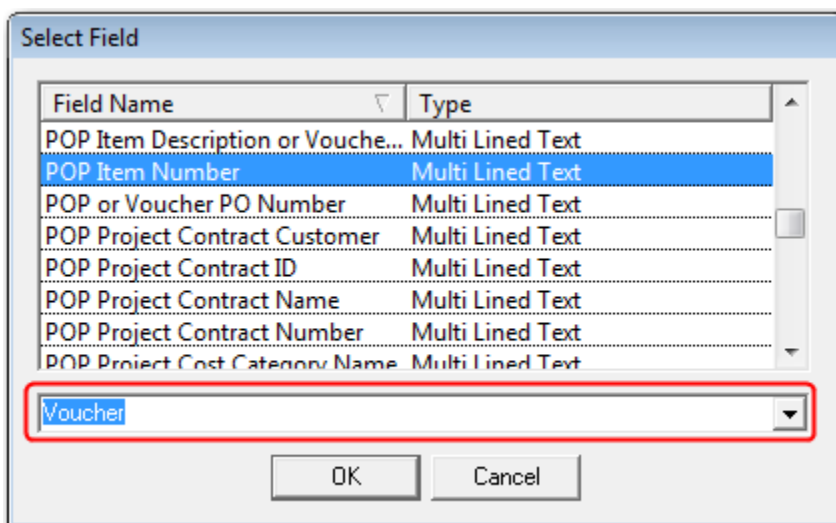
Select Field

| Field Name | Type |
|---|---|
| POP Item Description or Vouche... | Multi Lined Text |
| POP Item Number | Multi Lined Text |
| POP or Voucher PO Number | Multi Lined Text |
| POP Project Contract Customer | Multi Lined Text |
| POP Project Contract ID | Multi Lined Text |
| POP Project Contract Name | Multi Lined Text |
| POP Project Contract Number | Multi Lined Text |
| POP Project Cost Category Name | Multi Lined Text |

Voucher

OK Cancel